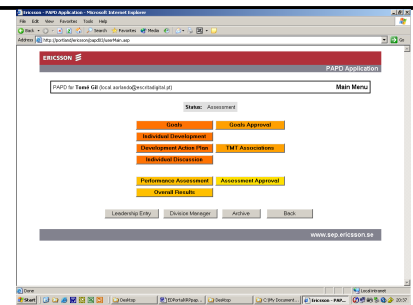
Ericsson - PAPD Application - Microsoft Internet Explorer

File Edit View Favorites Tools Help

Back Search Favorites Media

Address http://portland/ericsson/papd02/userMain.asp

Go

ERICSSON

PAPD Application

PAPD for Tomé Gil (local.sarlando@escritadigital.pt)

Main Menu

Status: Assessment

Goals

Goals Approval

Individual Development

Development Action Plan

TMT Associations

Individual Discussion

Performance Assessment

Assessment Approval

Overall Results

Leadership Entry

Division Manager

Archive

Back

www.sep.ericsson.se

Done

Local intranet

Start

Desktop

EDPortal...

Desktop

C:\My Document...

Ericsson - PAP...

20:37